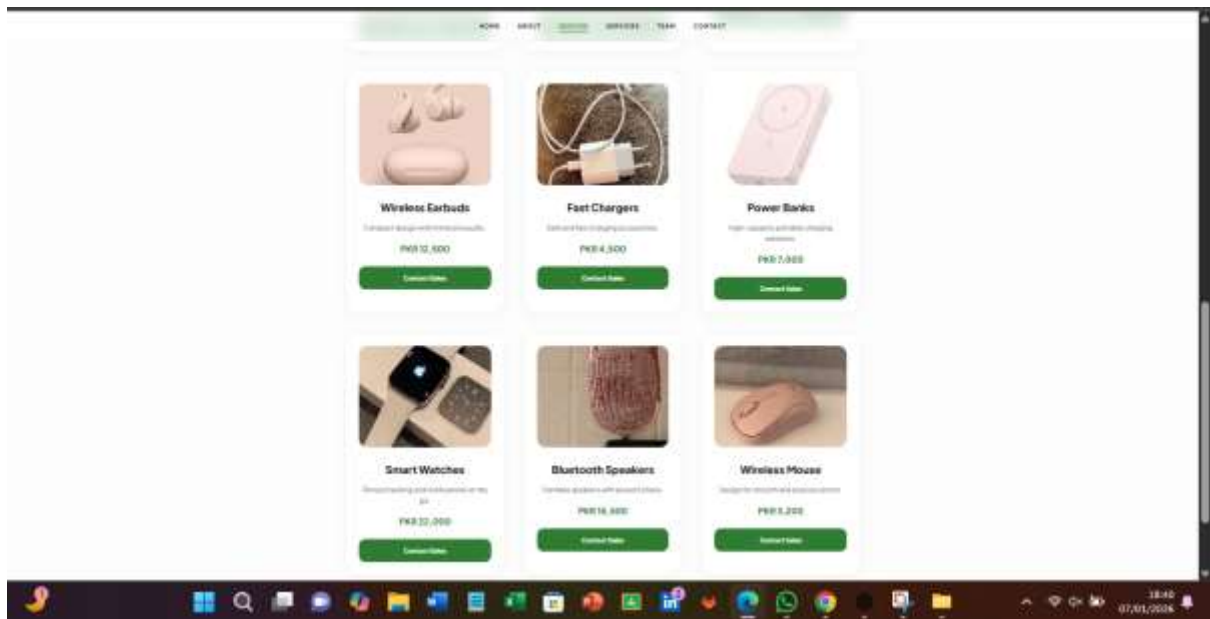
HOME ABOUT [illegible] SERVICES TEAM CONTACT

Wireless Earbuds
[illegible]
PKR 12,500
Contact Sales

Fast Chargers
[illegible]
PKR 4,500
Contact Sales

Power Banks
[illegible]
PKR 7,000
Contact Sales

Smart Watches
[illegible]
PKR 22,000
Contact Sales

Bluetooth Speakers
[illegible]
PKR 16,500
Contact Sales

Wireless Mouse
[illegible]
PKR 5,200
Contact Sales

18:40
07/01/2026